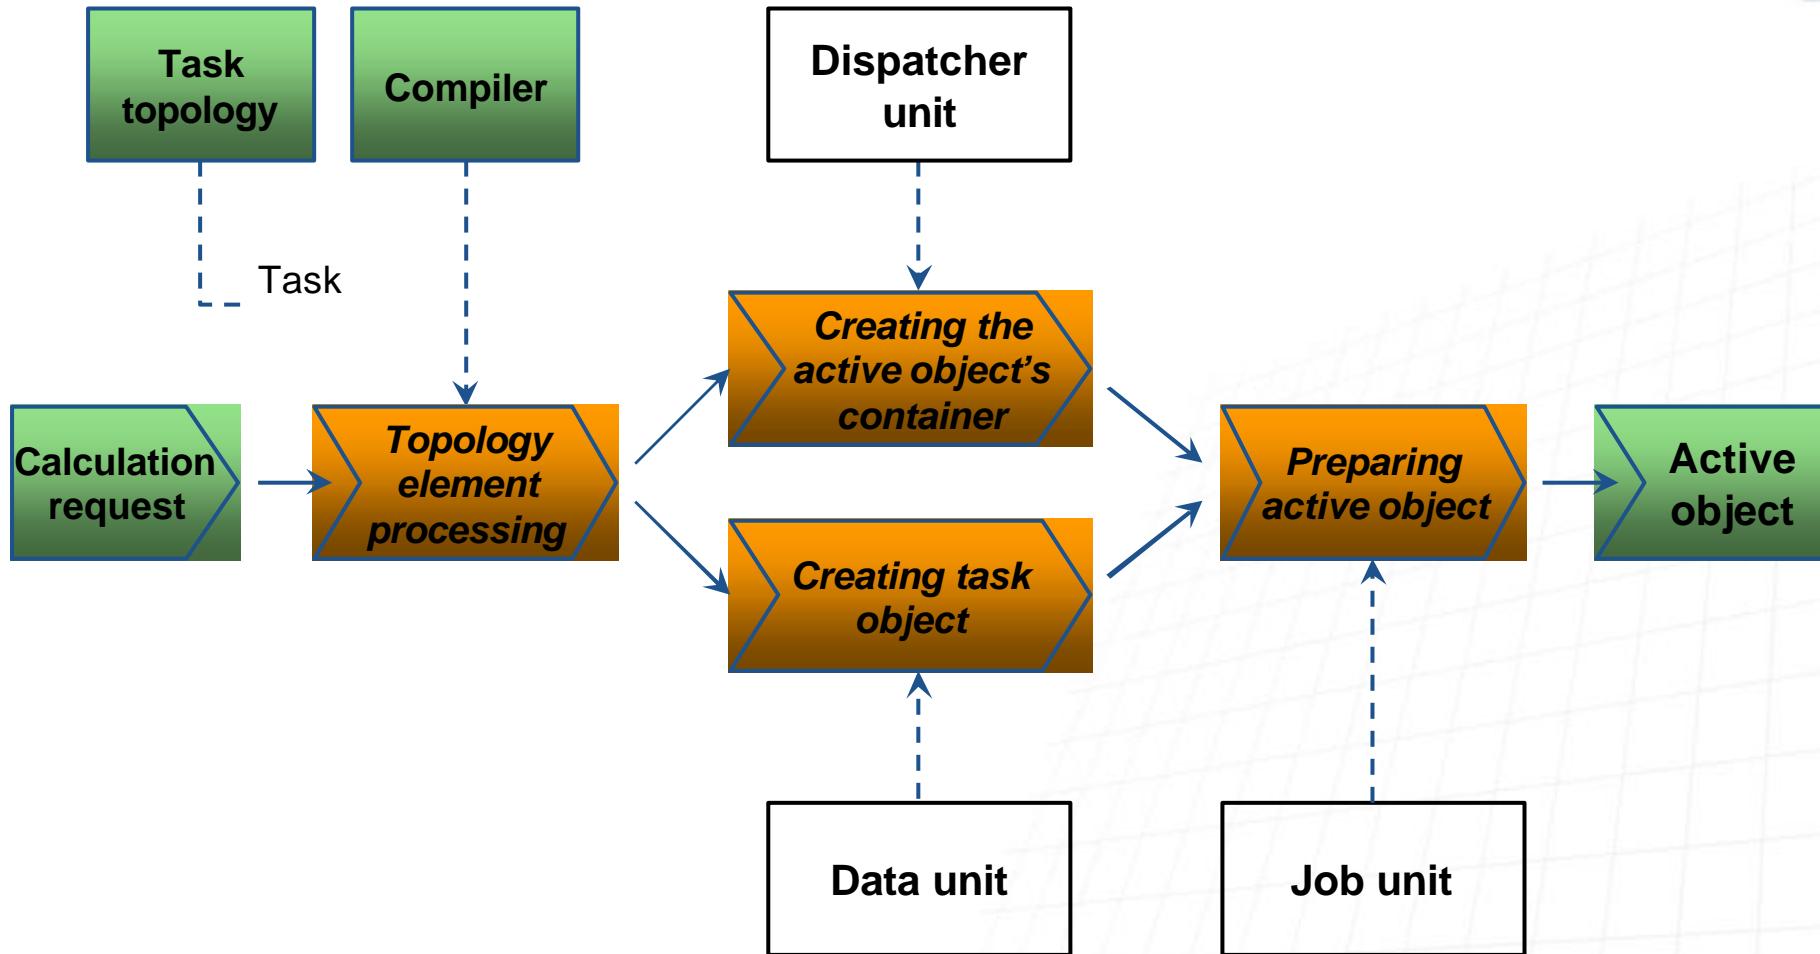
Task topology

Compiler

Dispatcher unit

Task

Calculation request

Topology element processing

Creating the active object's container

Creating task object

Preparing active object

Active object

Data unit

Job unit